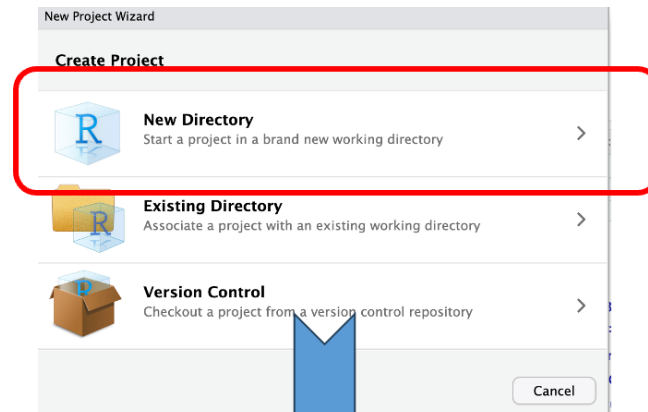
New Project Wizard

Create Project

R
New Directory
Start a project in a brand new working directory
>

R
Existing Directory
Associate a project with an existing working directory
>

R
Version Control
Checkout a project from a version control repository
>

Cancel